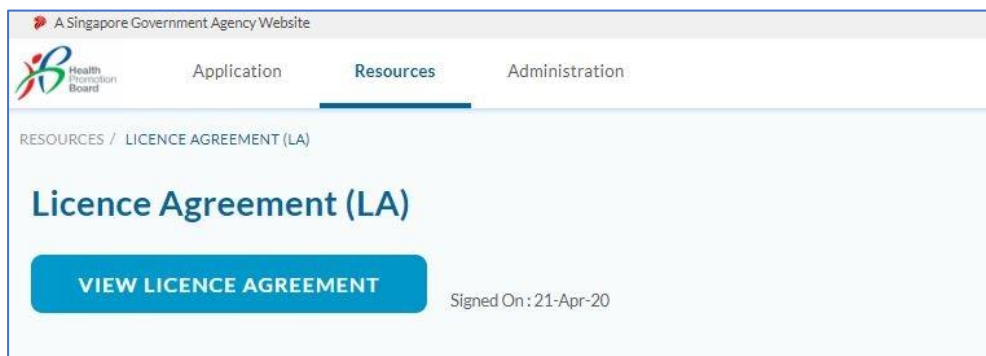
A Singapore Government Agency Website

Health Promotion Board

Application

Resources

Administration

RESOURCES / LICENCE AGREEMENT (LA)

Licence Agreement (LA)

VIEW LICENCE AGREEMENT

Signed On : 21-Apr-20